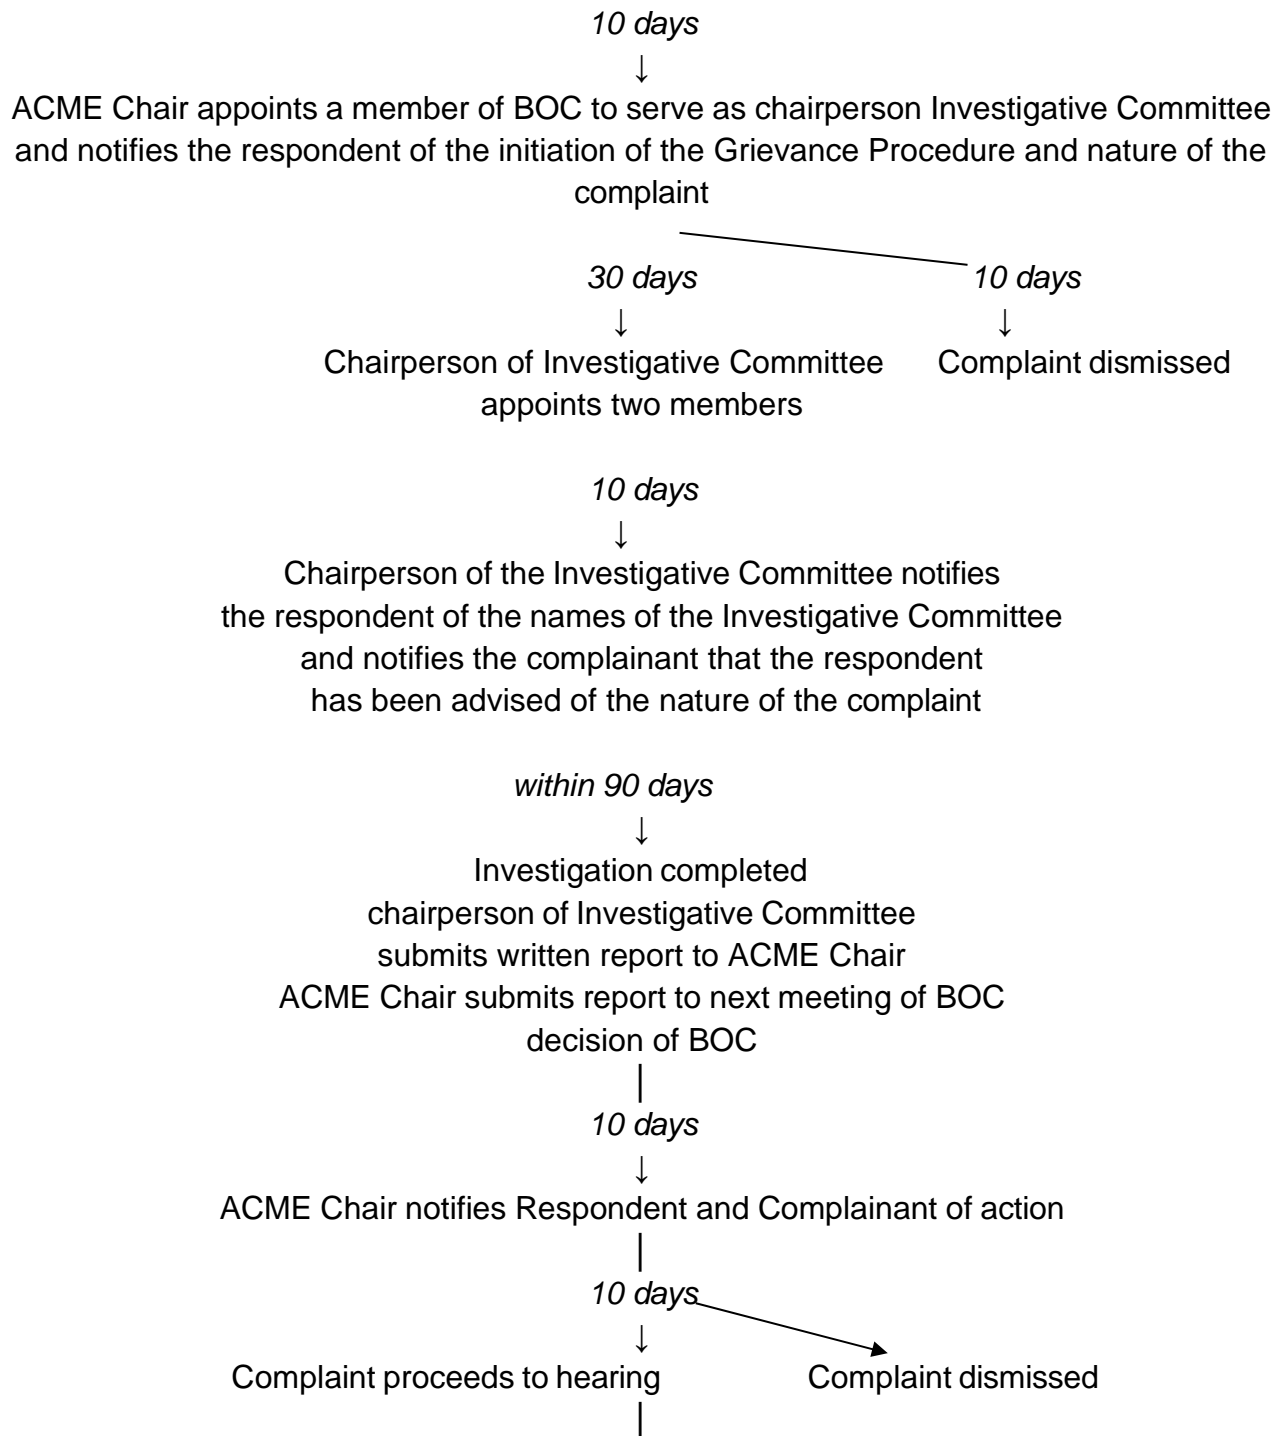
*10 days*

↓

ACME Chair appoints a member of BOC to serve as chairperson Investigative Committee and notifies the respondent of the initiation of the Grievance Procedure and nature of the complaint

*30 days*

↓

Chairperson of Investigative Committee appoints two members

*10 days*

↓

Complaint dismissed

*10 days*

↓

Chairperson of the Investigative Committee notifies the respondent of the names of the Investigative Committee and notifies the complainant that the respondent has been advised of the nature of the complaint

*within 90 days*

↓

Investigation completed
chairperson of Investigative Committee
submits written report to ACME Chair
ACME Chair submits report to next meeting of BOC
decision of BOC

*10 days*

↓

ACME Chair notifies Respondent and Complainant of action

*10 days*

↓

Complaint proceeds to hearing

Complaint dismissed